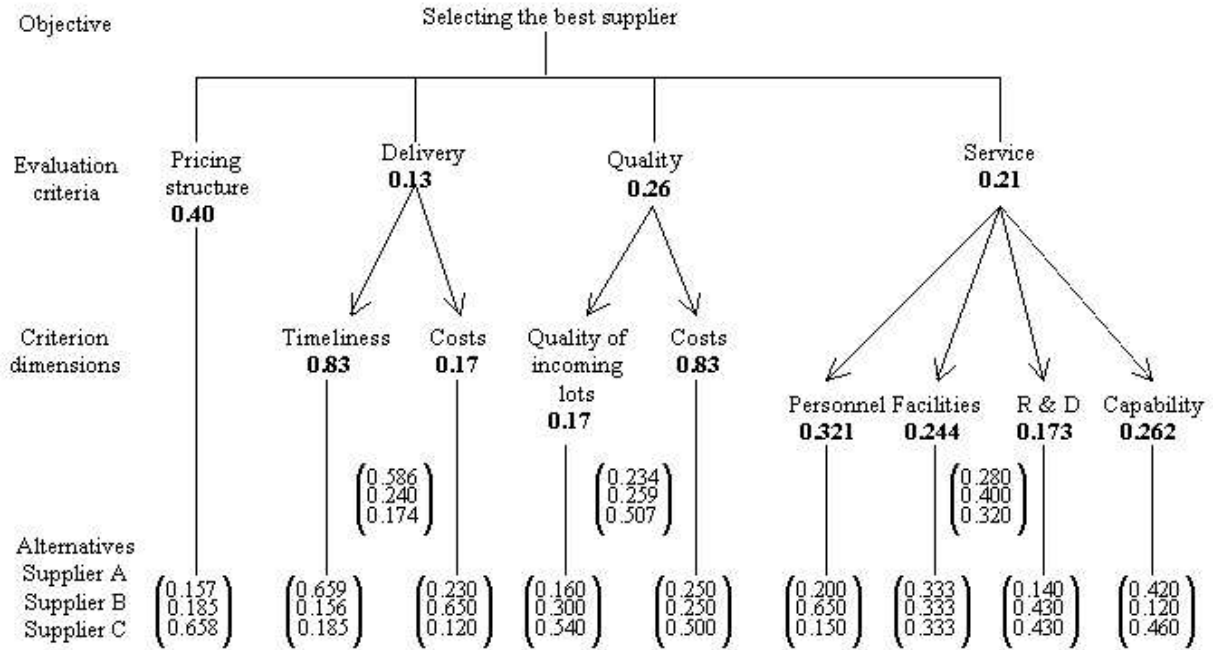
Objective

Selecting the best supplier

Evaluation criteria

Pricing structure **0.40**

Delivery **0.13**

Quality **0.26**

Service **0.21**

Criterion dimensions

Timeliness **0.83**

Costs **0.17**

Quality of incoming lots **0.17**

Costs **0.83**

Personnel **0.321**

Facilities **0.244**

R & D **0.173**

Capability **0.262**

$\begin{pmatrix} 0.586 \\ 0.240 \\ 0.174 \end{pmatrix}$

$\begin{pmatrix} 0.234 \\ 0.259 \\ 0.507 \end{pmatrix}$

$\begin{pmatrix} 0.280 \\ 0.400 \\ 0.320 \end{pmatrix}$

Alternatives
Supplier A
Supplier B
Supplier C

$\begin{pmatrix} 0.157 \\ 0.185 \\ 0.658 \end{pmatrix}$ $\begin{pmatrix} 0.659 \\ 0.156 \\ 0.185 \end{pmatrix}$ $\begin{pmatrix} 0.230 \\ 0.650 \\ 0.120 \end{pmatrix}$ $\begin{pmatrix} 0.160 \\ 0.300 \\ 0.540 \end{pmatrix}$ $\begin{pmatrix} 0.250 \\ 0.250 \\ 0.500 \end{pmatrix}$ $\begin{pmatrix} 0.200 \\ 0.650 \\ 0.150 \end{pmatrix}$ $\begin{pmatrix} 0.333 \\ 0.333 \\ 0.333 \end{pmatrix}$ $\begin{pmatrix} 0.140 \\ 0.430 \\ 0.430 \end{pmatrix}$ $\begin{pmatrix} 0.420 \\ 0.120 \\ 0.460 \end{pmatrix}$